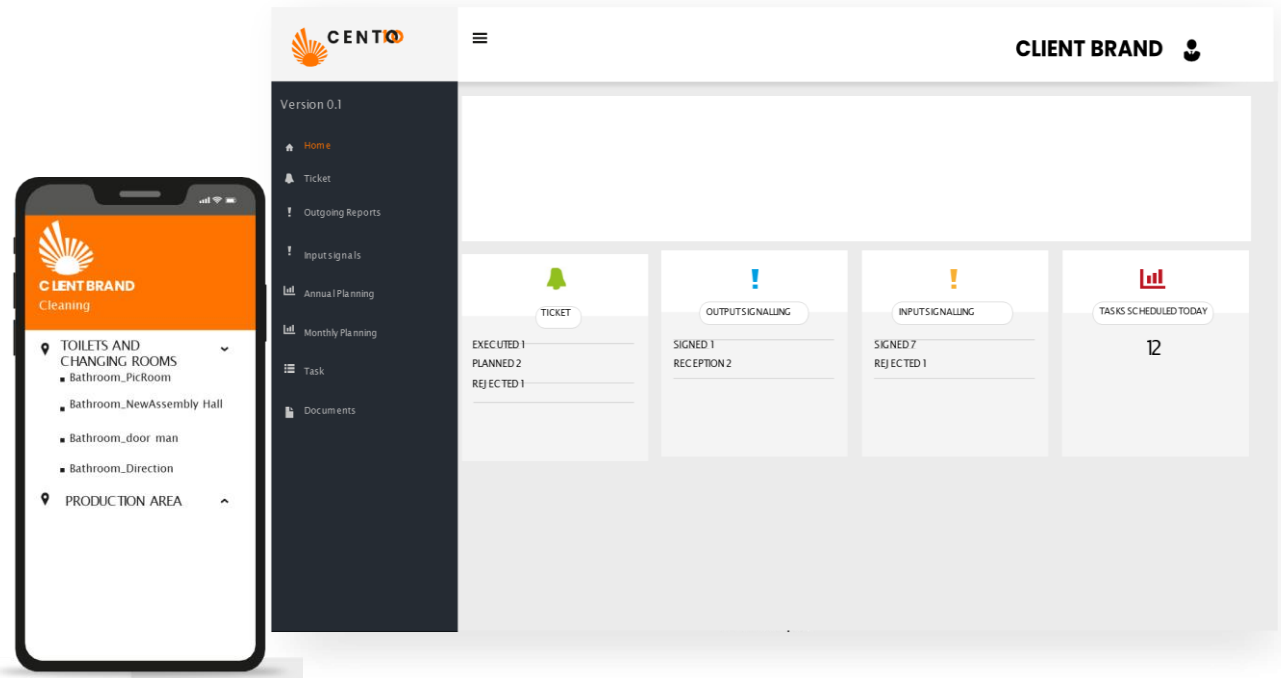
CLIENT BRAND
Cleaning

TOILETS AND CHANGING ROOMS
Bathroom_PicRoom
Bathroom_NewAssembly Hall
Bathroom_door man
Bathroom_Direction
PRODUCTION AREA

CENTO

CLIENT BRAND

Version 0.1
Home
Ticket
Outgoing Reports
Input signals
Annual Planning
Monthly Planning
Task
Documents

TICKET
EXECUTED 1
PLANNED 2
REJECTED 1

OUTPUT SIGNALLING
SIGNED 1
RECEPTION 2

INPUT SIGNALLING
SIGNED 7
REJECTED 1

TASKS SCHEDULED TODAY
12